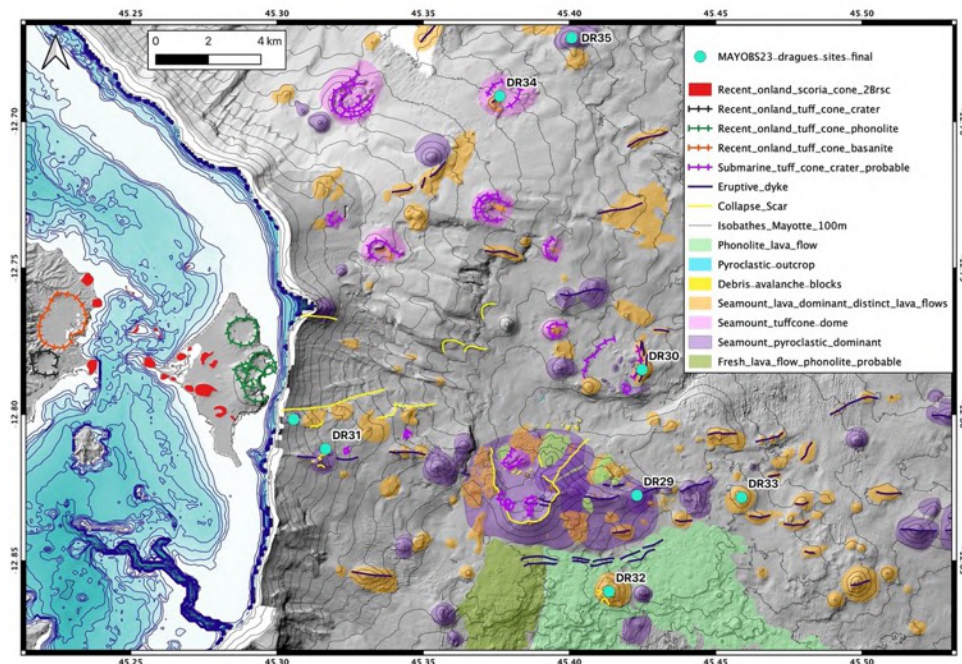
45.25
45.30
45.35
45.40
45.45
45.50

N
0 2 4 km

12.70
12.75
12.80
12.85

DR35
DR34
DR30
DR31
DR29
DR33
DR32

MAYOBS23_dragues_sites_final
Recent_onland_scoria_cone_2Brsc
Recent_onland_tuff_cone_crater
Recent_onland_tuff_cone_phonolite
Recent_onland_tuff_cone_basanite
Submarine_tuff_cone_crater_probable
Eruptive_dyke
Collapse_Scar
Isobathes_Mayotte_100m
Phonolite_lava_flow
Pyroclastic_outcrop
Debris_avalanche_blocks
Seamount_lava_dominant_distinct_lava_flows
Seamount_tuffcone_dome
Seamount_pyroclastic_dominant
Fresh_lava_flow_phonolite_probable

45.25
45.30
45.35
45.40
45.45
45.50